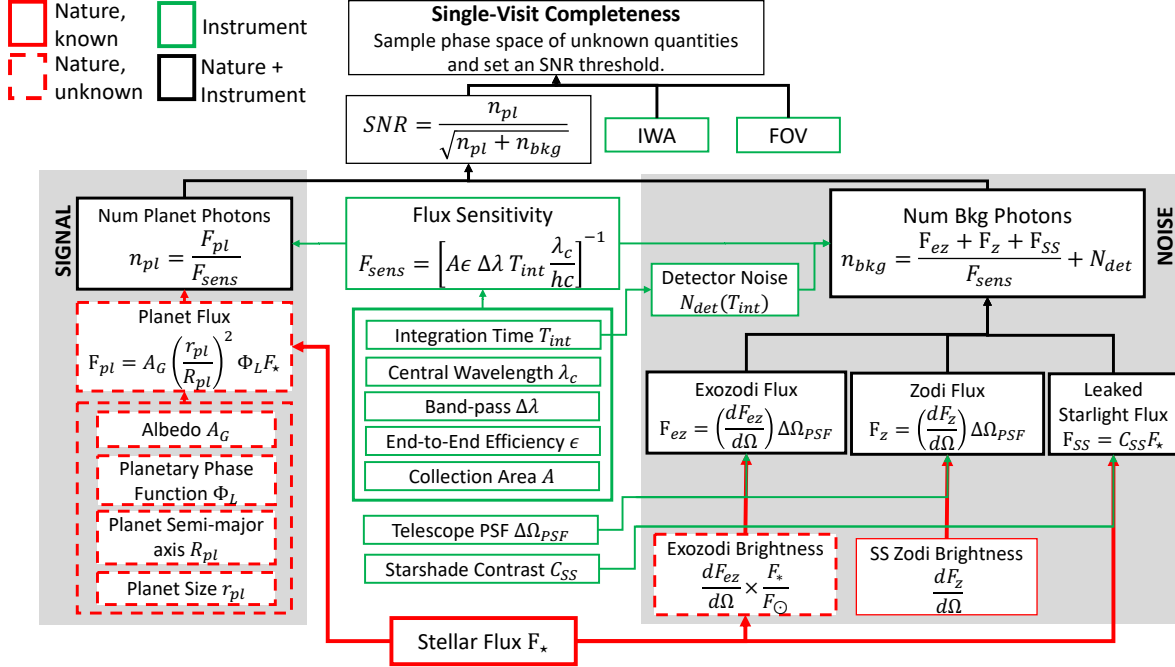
Nature, known

Nature, unknown

Instrument

Nature + Instrument

**Single-Visit Completeness**
Sample phase space of unknown quantities and set an SNR threshold.

$SNR = \frac{n_{pl}}{\sqrt{n_{pl} + n_{bkg}}}$

IWA

FOV

SIGNAL

Num Planet Photons
$n_{pl} = \frac{F_{pl}}{F_{sens}}$

Planet Flux
$F_{pl} = A_G \left(\frac{r_{pl}}{R_{pl}}\right)^2 \Phi_L F_\star$

Albedo $A_G$

Planetary Phase Function $\Phi_L$

Planet Semi-major axis $R_{pl}$

Planet Size $r_{pl}$

Flux Sensitivity
$F_{sens} = \left[A\epsilon\ \Delta\lambda\ T_{int} \frac{\lambda_c}{hc}\right]^{-1}$

Integration Time $T_{int}$

Central Wavelength $\lambda_c$

Band-pass $\Delta\lambda$

End-to-End Efficiency $\epsilon$

Collection Area $A$

Telescope PSF $\Delta\Omega_{PSF}$

Starshade Contrast $C_{SS}$

Detector Noise
$N_{det}(T_{int})$

NOISE

Num Bkg Photons
$n_{bkg} = \frac{F_{ez} + F_z + F_{SS}}{F_{sens}} + N_{det}$

Exozodi Flux
$F_{ez} = \left(\frac{dF_{ez}}{d\Omega}\right)\Delta\Omega_{PSF}$

Zodi Flux
$F_z = \left(\frac{dF_z}{d\Omega}\right)\Delta\Omega_{PSF}$

Leaked Starlight Flux
$F_{SS} = C_{SS}F_\star$

Exozodi Brightness
$\frac{dF_{ez}}{d\Omega} \times \frac{F_*}{F_\odot}$

SS Zodi Brightness
$\frac{dF_z}{d\Omega}$

Stellar Flux $F_\star$